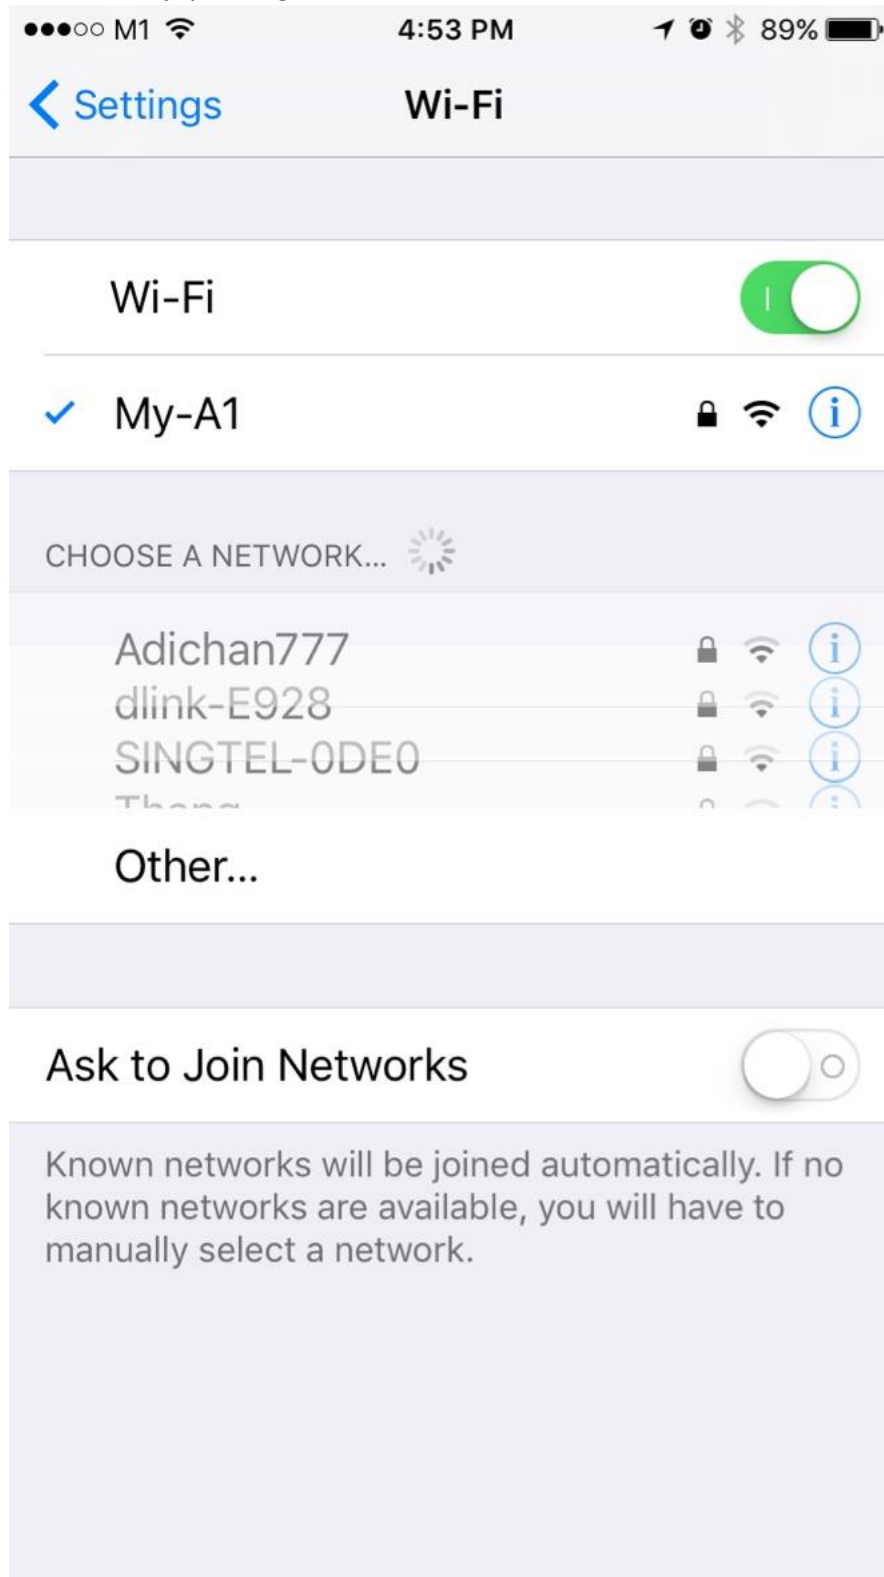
●●●○○ M1 4:53 PM 89%

Settings Wi-Fi

Wi-Fi

My-A1

CHOOSE A NETWORK...

Adichan777
dlink-E928
SINGTEL-0DE0
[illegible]

Other...

Ask to Join Networks

Known networks will be joined automatically. If no known networks are available, you will have to manually select a network.